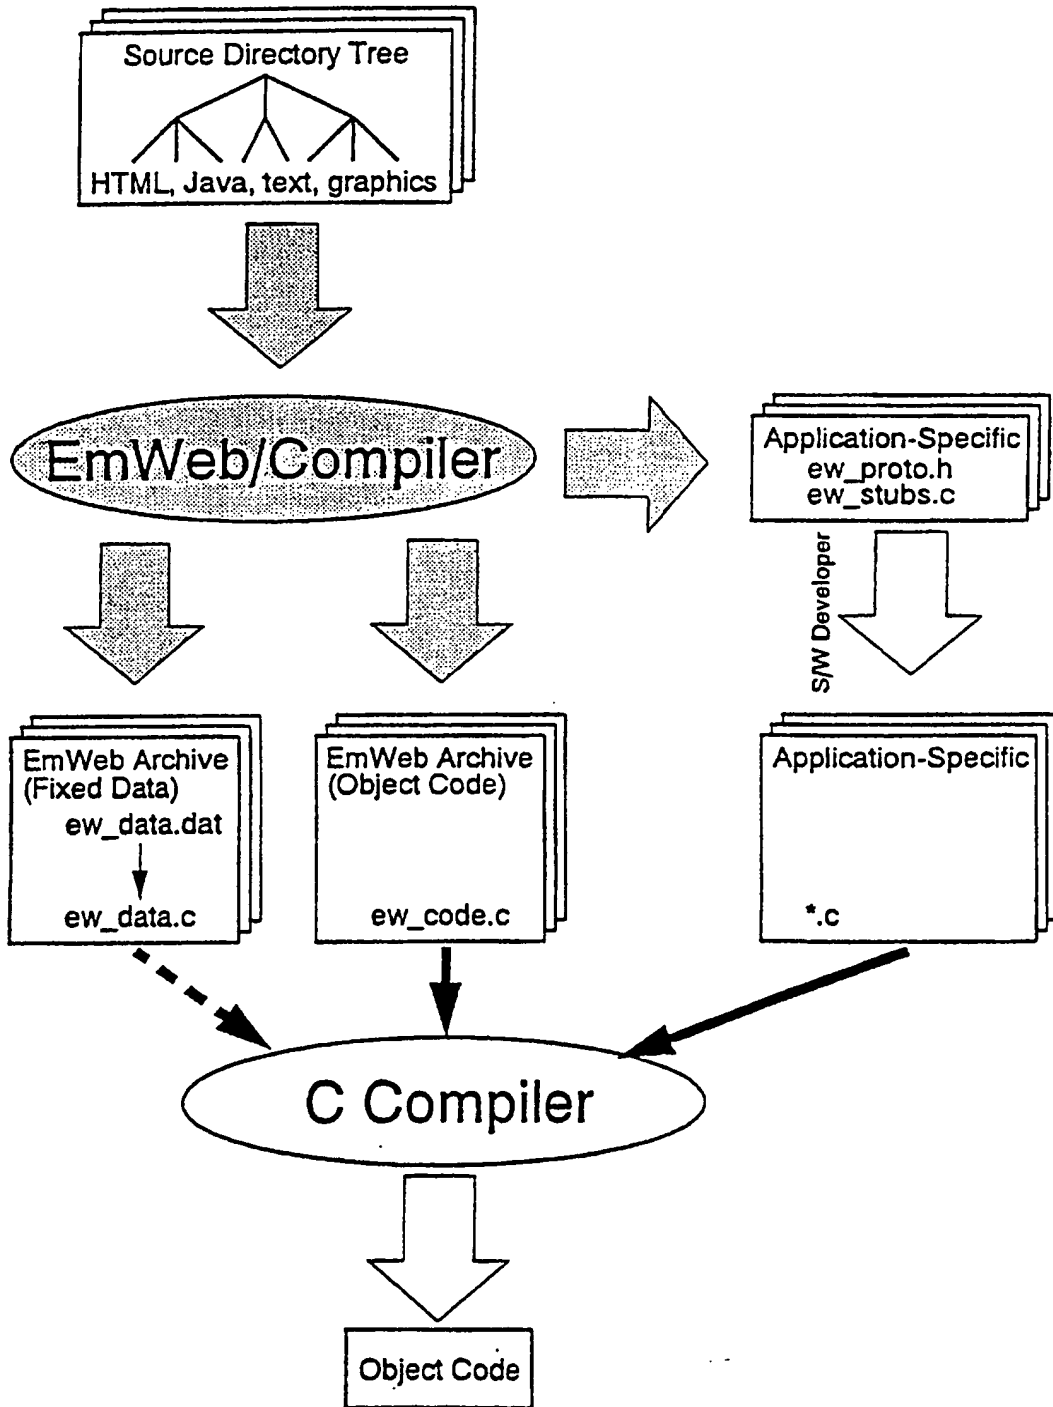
Source Directory Tree

HTML, Java, text, graphics

EmWeb/Compiler

Application-Specific
ew_proto.h
ew_stubs.c

S/W Developer

EmWeb Archive
(Fixed Data)
ew_data.dat
ew_data.c

EmWeb Archive
(Object Code)
ew_code.c

Application-Specific
*.c

C Compiler

Object Code